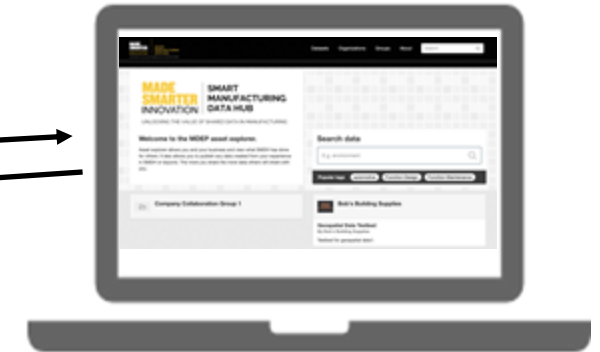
Datasets Organisations Groups About Search

MADE SMARTER INNOVATION

SMART MANUFACTURING DATA HUB

UNLOCKING THE VALUE OF SHARED DATA IN MANUFACTURING

Welcome to the MDEP asset explorer.

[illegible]

Search data

E.g. environment

Popular tags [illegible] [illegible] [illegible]

Company Collaboration Group 1

Bob's Building Supplies

Geospatial Data Testbed

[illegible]